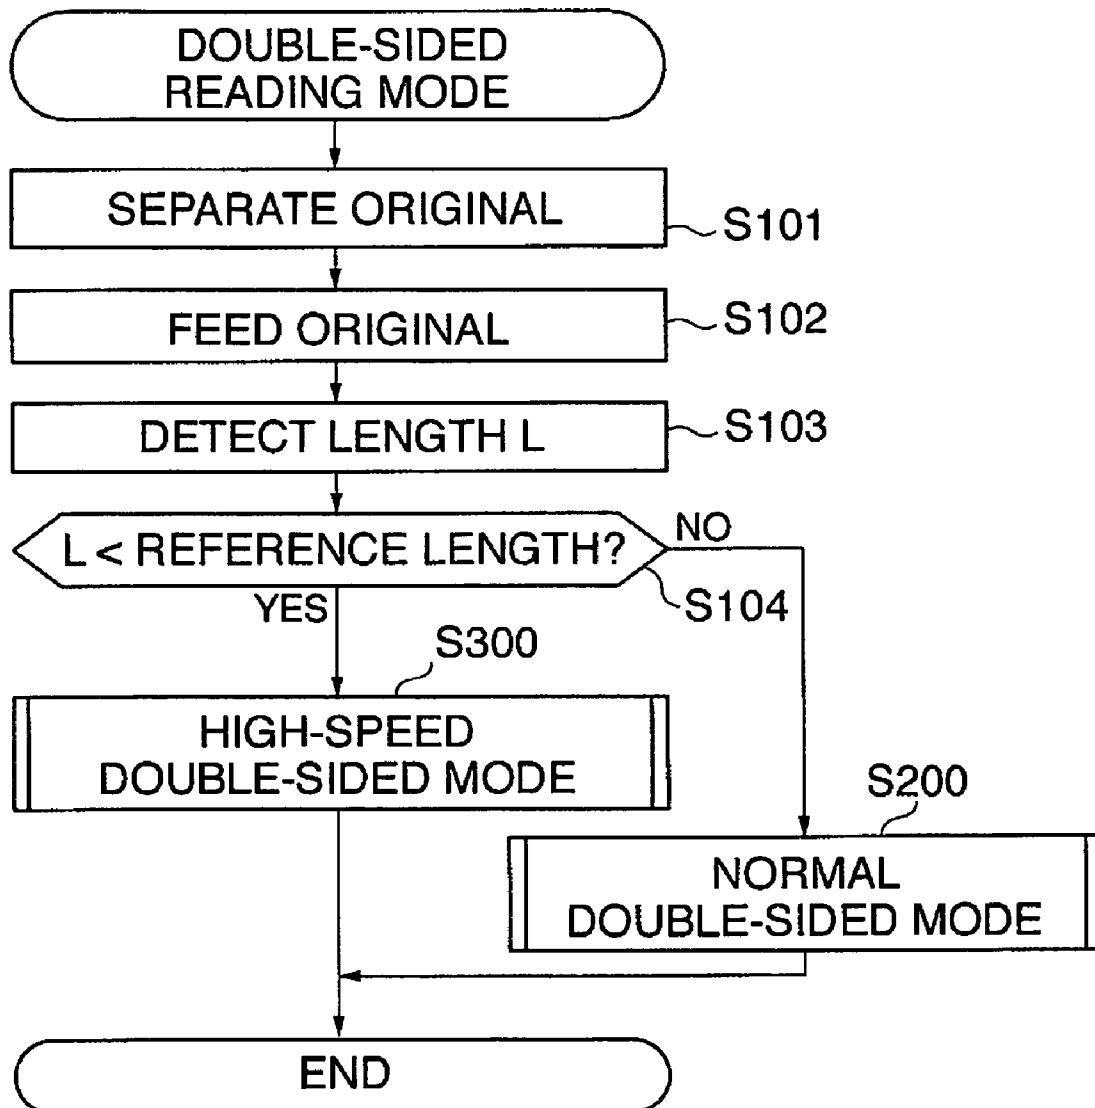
DOUBLE-SIDED READING MODE

SEPARATE ORIGINAL

S101

FEED ORIGINAL

S102

DETECT LENGTH L

S103

L < REFERENCE LENGTH?

NO

S104

YES

S300

HIGH-SPEED DOUBLE-SIDED MODE

S200

NORMAL DOUBLE-SIDED MODE

END